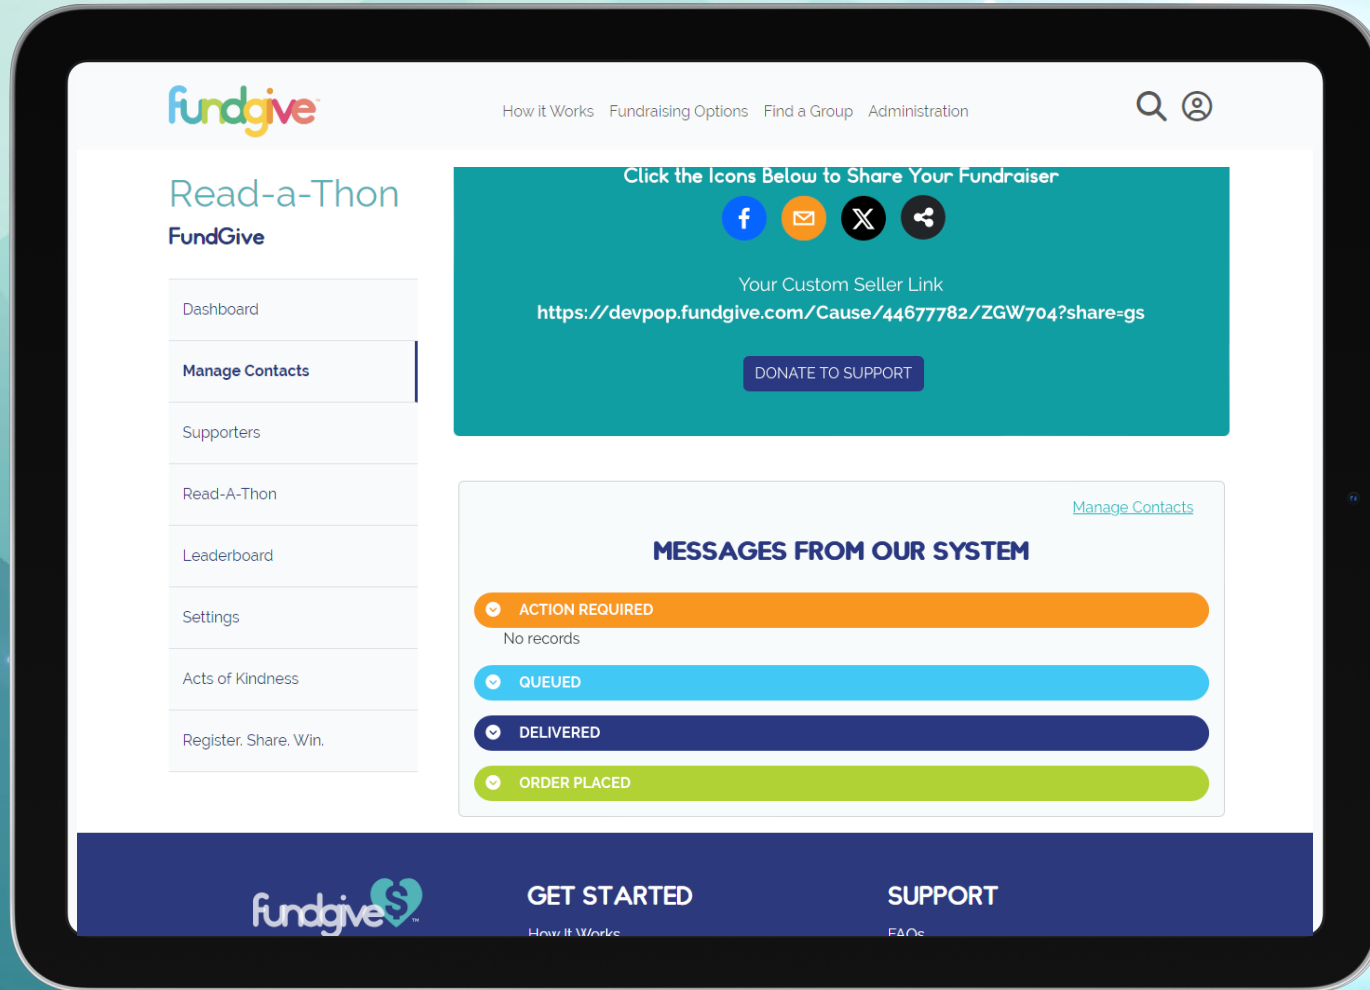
fundgive

How it Works Fundraising Options Find a Group Administration

Read-a-Thon
FundGive

Dashboard
Manage Contacts
Supporters
Read-A-Thon
Leaderboard
Settings
Acts of Kindness
Register. Share. Win.

Click the Icons Below to Share Your Fundraiser

Your Custom Seller Link
https://devpop.fundgive.com/Cause/44677782/ZGW704?share=gs

DONATE TO SUPPORT

Manage Contacts

MESSAGES FROM OUR SYSTEM

ACTION REQUIRED
No records
QUEUED
DELIVERED
ORDER PLACED

fundgive

GET STARTED
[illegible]

SUPPORT
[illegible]